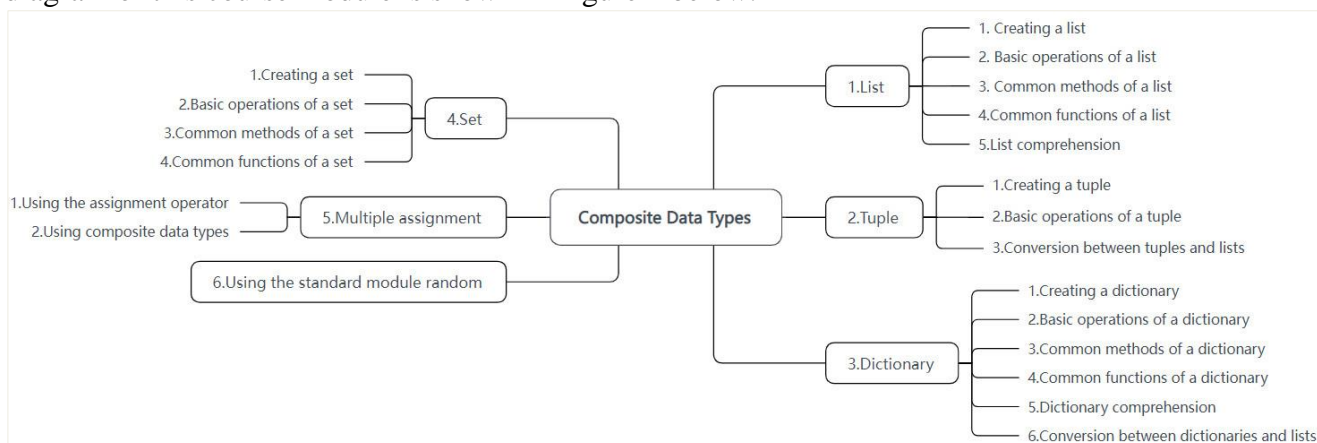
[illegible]

1.Creating a set
2.Basic operations of a set
3.Common methods of a set
4.Common functions of a set
4.Set

1.Using the assignment operator
2.Using composite data types
5.Multiple assignment

6.Using the standard module random

Composite Data Types

1.List
1. Creating a list
2. Basic operations of a list
3. Common methods of a list
4.Common functions of a list
5.List comprehension

2.Tuple
1.Creating a tuple
2.Basic operations of a tuple
3.Conversion between tuples and lists

3.Dictionary
1.Creating a dictionary
2.Basic operations of a dictionary
3.Common methods of a dictionary
4.Common functions of a dictionary
5.Dictionary comprehension
6.Conversion between dictionaries and lists